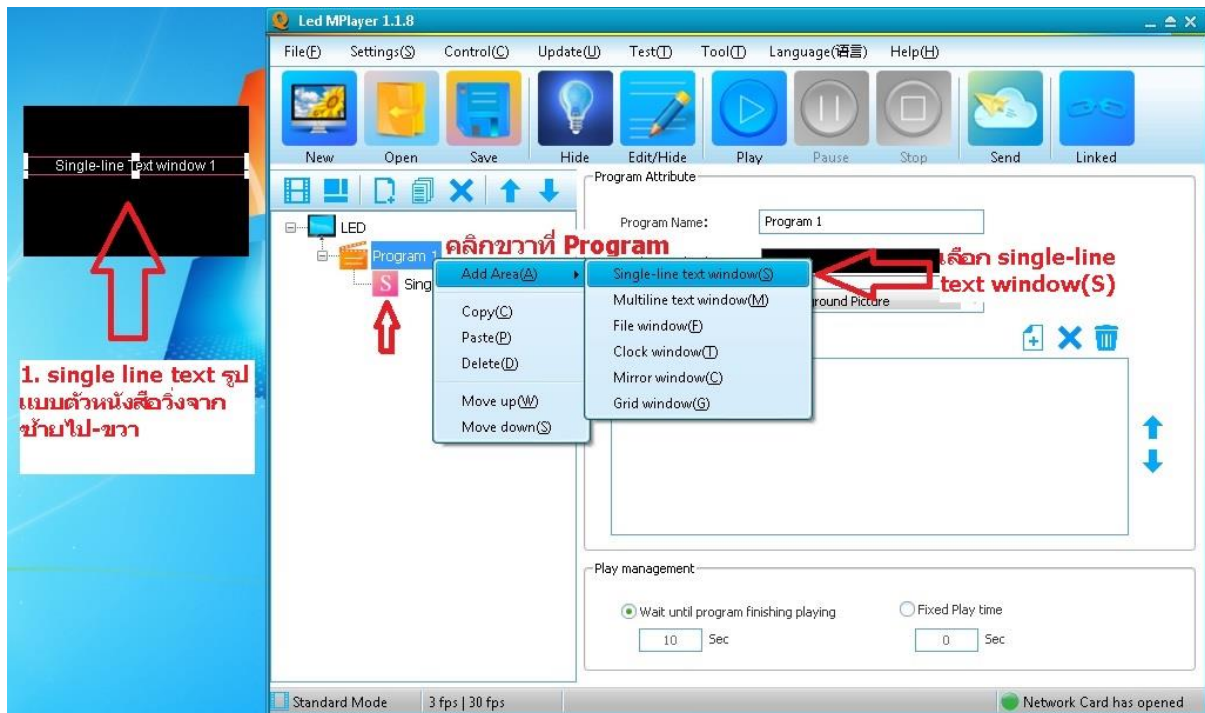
Led MPlayer 1.1.8

File(F) Settings(S) Control(C) Update(U) Test(T) Tool(T) Language(语言) Help(H)

New Open Save Hide Edit/Hide Play Pause Stop Send Linked

Single-line Text window 1

LED
Program 1
Sing

คลิกขวาที่ Program

Add Area(A)
Copy(C)
Paste(P)
Delete(D)
Move up(W)
Move down(S)

Single-line text window(S)
Multiline text window(M)
File window(F)
Clock window(T)
Mirror window(C)
Grid window(G)

เลือก single-line text window(S)

Program Attribute
Program Name: Program 1
round Picture

1. single line text รูปแบบตัวหนังสือวิ่งจากซ้ายไป-ขวา

Play management
Wait until program finishing playing
10 Sec
Fixed Play time
0 Sec

Standard Mode 3 fps | 30 fps Network Card has opened